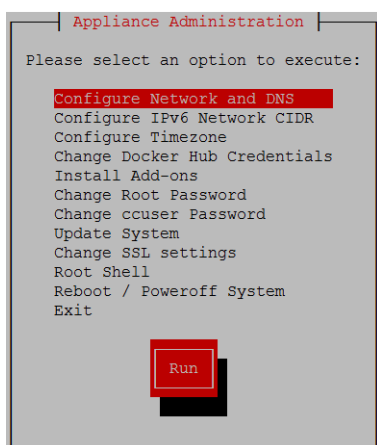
Appliance Administration

Please select an option to execute:

Configure Network and DNS
Configure IPv6 Network CIDR
Configure Timezone
Change Docker Hub Credentials
Install Add-ons
Change Root Password
Change ccuser Password
Update System
Change SSL settings
Root Shell
Reboot / Poweroff System
Exit

Run